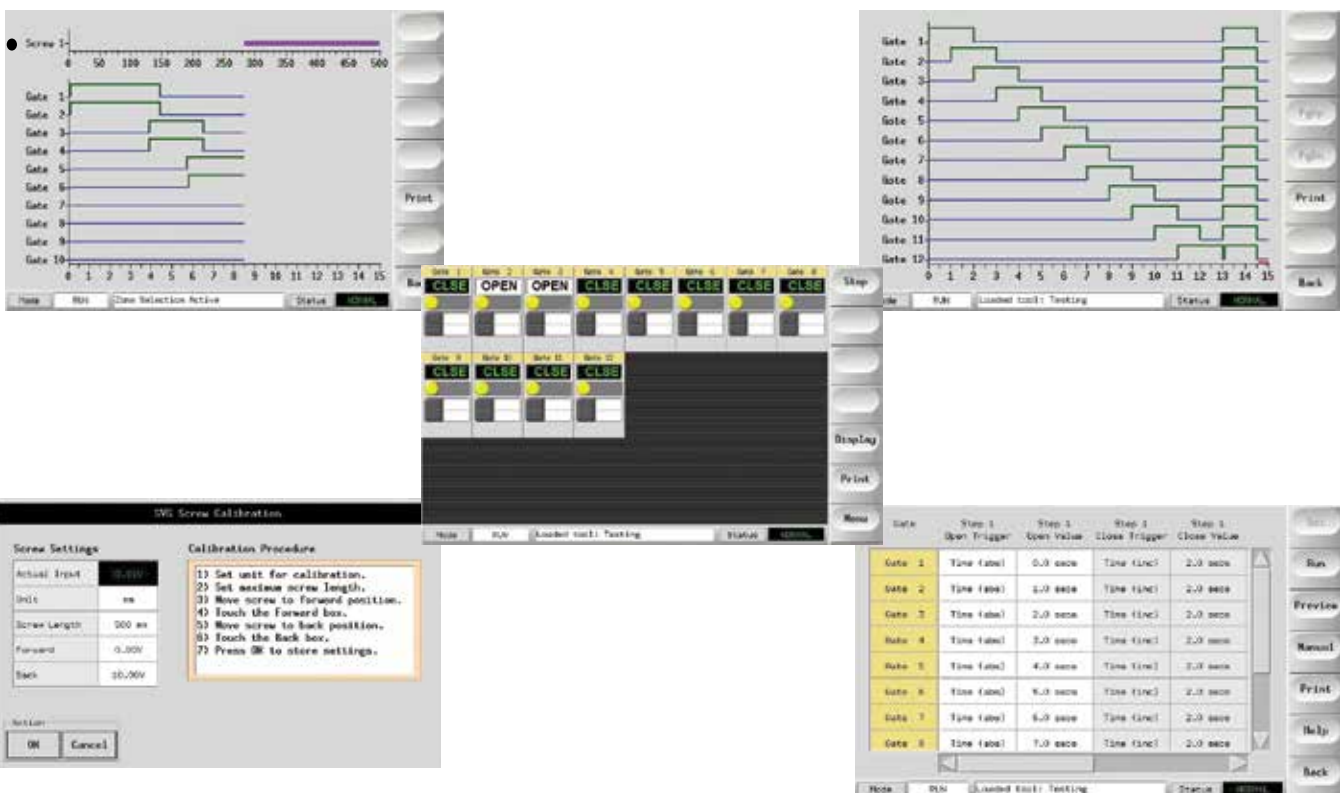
Screw 1

0 50 100 150 200 250 300 350 400 450 500

Gate 1
Gate 2
Gate 3
Gate 4
Gate 5
Gate 6
Gate 7
Gate 8
Gate 9
Gate 10

0 1 2 3 4 5 6 7 8 9 10 11 12 13 14 15

Print

Back

Mode | RUN | Zone Selection Active | Status | NORMAL

Gate 1
Gate 2
Gate 3
Gate 4
Gate 5
Gate 6
Gate 7
Gate 8
Gate 9
Gate 10
Gate 11
Gate 12

0 1 2 3 4 5 6 7 8 9 10 11 12 13 14 15

Print

Back

Mode | RUN | Loaded tool: Testing | Status | NORMAL

Gate 1 | Gate 2 | Gate 3 | Gate 4 | Gate 5 | Gate 6 | Gate 7 | Gate 8
CLSE | OPEN | OPEN | CLSE | CLSE | CLSE | CLSE | CLSE

Gate 9 | Gate 10 | Gate 11 | Gate 12
CLSE | CLSE | CLSE | CLSE

Stop

Display

Print

Menu

Mode | RUN | Loaded tool: Testing | Status | NORMAL

SVG Screw Calibration

Screw Settings

| Actual Input | 0.00V |
|---|---|
| Units | mm |
| Screw Length | 500 mm |
| Forward | 0.00V |
| Back | 10.00V |

Calibration Procedure

1) Set unit for calibration.
2) Set maximum screw length.
3) Move screw to forward position.
4) Touch the Forward box.
5) Move screw to back position.
6) Touch the Back box.
7) Press OK to store settings.

Action

OK Cancel

| Gate | Step 1 Open Trigger | Step 1 Open Value | Step 1 Close Trigger | Step 1 Close Value |
|---|---|---|---|---|
| Gate 1 | Time (abs) | 0.0 secs | Time (inc) | 2.0 secs |
| Gate 2 | Time (abs) | 1.0 secs | Time (inc) | 2.0 secs |
| Gate 3 | Time (abs) | 2.0 secs | Time (inc) | 2.0 secs |
| Gate 4 | Time (abs) | 3.0 secs | Time (inc) | 2.0 secs |
| Gate 5 | Time (abs) | 4.0 secs | Time (inc) | 2.0 secs |
| Gate 6 | Time (abs) | 5.0 secs | Time (inc) | 2.0 secs |
| Gate 7 | Time (abs) | 6.0 secs | Time (inc) | 2.0 secs |
| Gate 8 | Time (abs) | 7.0 secs | Time (inc) | 2.0 secs |

Set

Run

Preview

Manual

Print

Help

Back

Mode | RUN | Loaded tool: Testing | Status | NORMAL